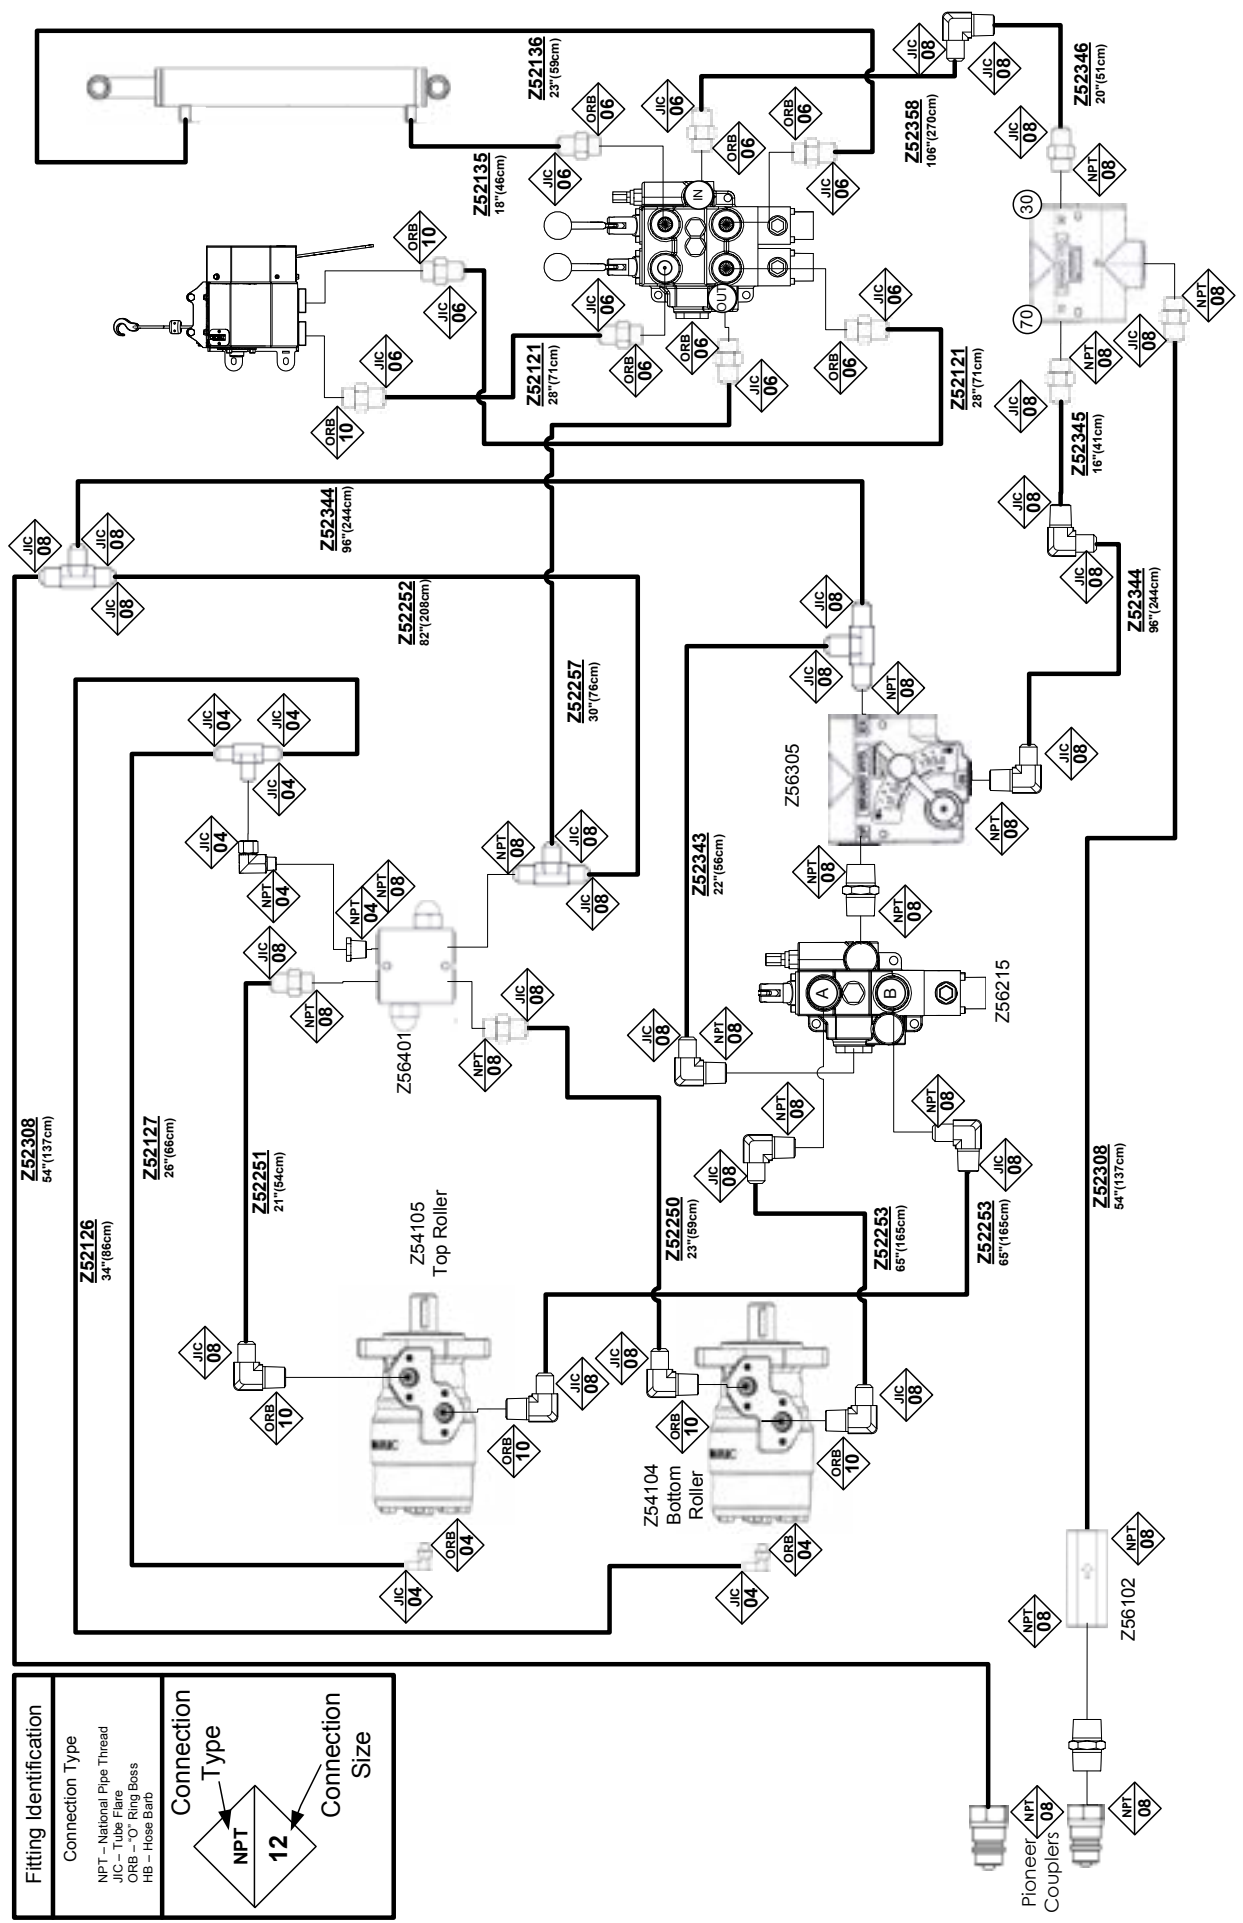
Fitting Identification

Connection Type

NPT – National Pipe Thread
JIC – Tube Flare
ORB – "O" Ring Boss
HB – Hose Barb

Connection Type

NPT
12

Connection Size

Z52136
23"(59cm)

Z52358
106"(270cm)

Z52346
20"(51cm)

Z52135
18"(46cm)

Z52121
28"(71cm)

Z52121
28"(71cm)

Z52345
16"(41cm)

Z52344
96"(244cm)

Z52344
96"(244cm)

Z52252
82"(208cm)

Z52257
30"(76cm)

Z52343
22"(56cm)

Z56305

Z56215

Z56401

Z52308
54"(137cm)

Z52127
26"(66cm)

Z52126
34"(86cm)

Z52251
21"(54cm)

Z52250
23"(59cm)

Z52253
65"(165cm)

Z52253
65"(165cm)

Z52308
54"(137cm)

Z54105
Top Roller

Z54104
Bottom
Roller

Z56102

Pioneer
Couplers

IN
OUT
A
B
30
70

JIC 08
JIC 08
JIC 08
JIC 06
ORB 06
ORB 06
ORB 06
JIC 06
JIC 06
ORB 10
JIC 06
JIC 06
ORB 10
ORB 06
JIC 06
ORB 06
JIC 06
ORB 06
JIC 06
JIC 08
NPT 08
NPT 08
JIC 08
NPT 08
JIC 08
JIC 08
JIC 08
JIC 08
JIC 08
JIC 08
JIC 08
NPT 08
JIC 08
JIC 04
JIC 04
JIC 04
JIC 04
NPT 04
NPT 04
NPT 08
NPT 08
JIC 08
JIC 08
NPT 08
NPT 08
NPT 08
NPT 08
JIC 08
NPT 08
JIC 08
NPT 08
JIC 08
NPT 08
NPT 08
JIC 08
NPT 08
JIC 08
JIC 08
ORB 10
JIC 08
ORB 10
JIC 08
ORB 10
JIC 08
ORB 10
ORB 04
JIC 04
ORB 04
JIC 04
NPT 08
NPT 08
NPT 08
NPT 08